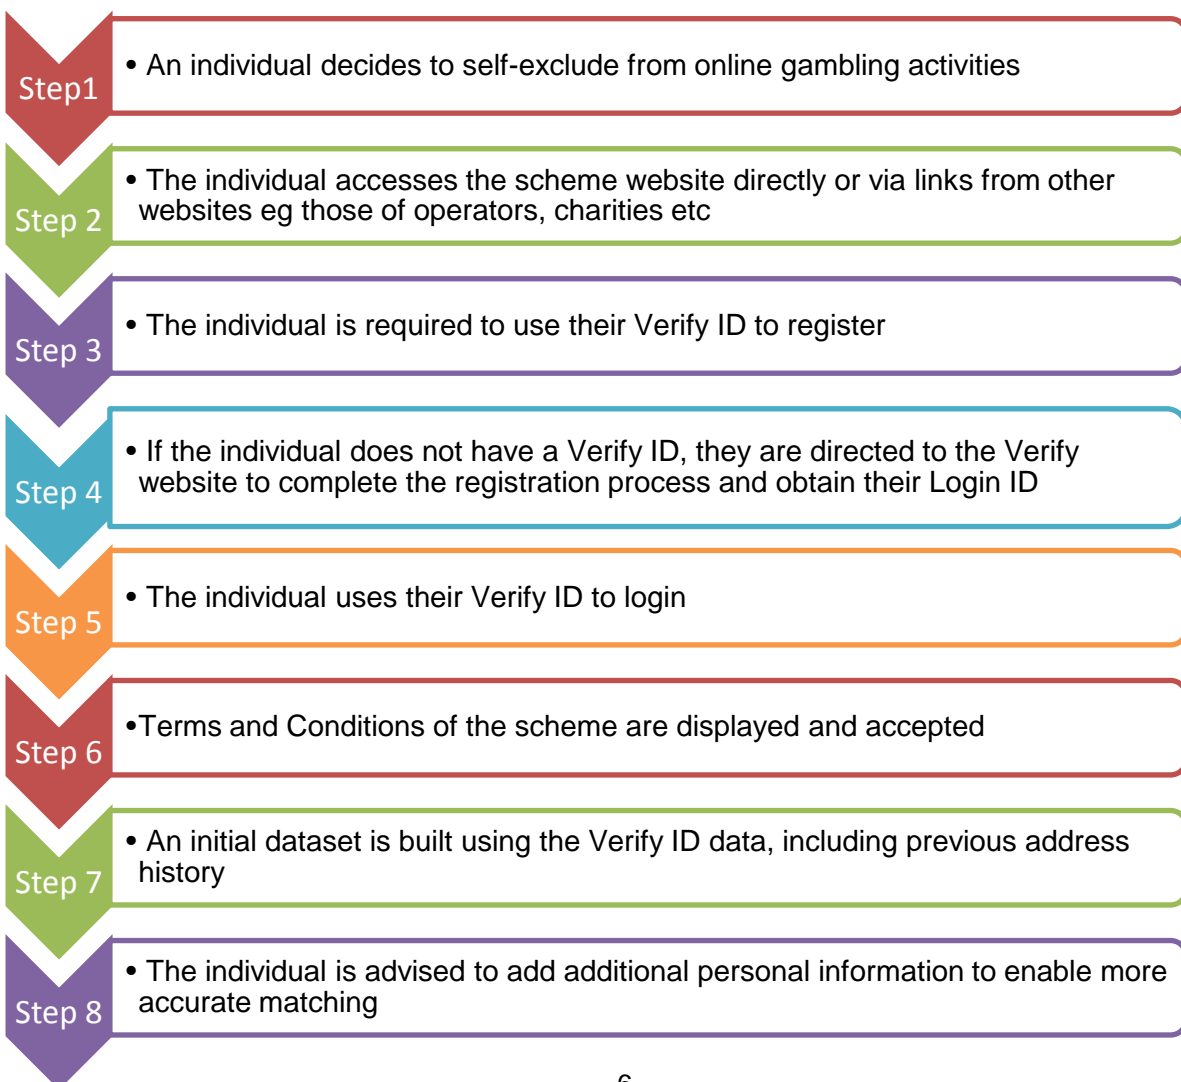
Step1

• An individual decides to self-exclude from online gambling activities

Step 2

• The individual accesses the scheme website directly or via links from other websites eg those of operators, charities etc

Step 3

• The individual is required to use their Verify ID to register

Step 4

• If the individual does not have a Verify ID, they are directed to the Verify website to complete the registration process and obtain their Login ID

Step 5

• The individual uses their Verify ID to login

Step 6

•Terms and Conditions of the scheme are displayed and accepted

Step 7

• An initial dataset is built using the Verify ID data, including previous address history

Step 8

• The individual is advised to add additional personal information to enable more accurate matching

6